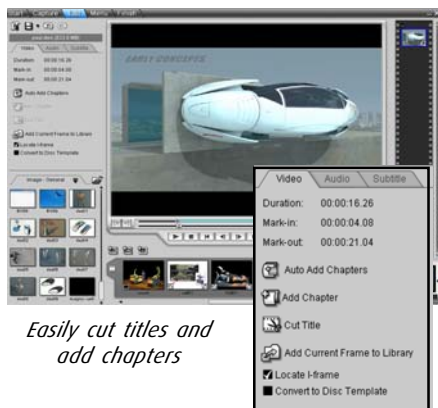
Video Audio Subtitle
Duration: 00:00:16.26
Mark-in: 00:00:04.08
Mark-out: 00:00:21.04
Auto Add Chapters
Add Chapter
Cut Title
Add Current Frame to Library
Locate I-frame
Convert to Disc Template

Easily cut titles and add chapters